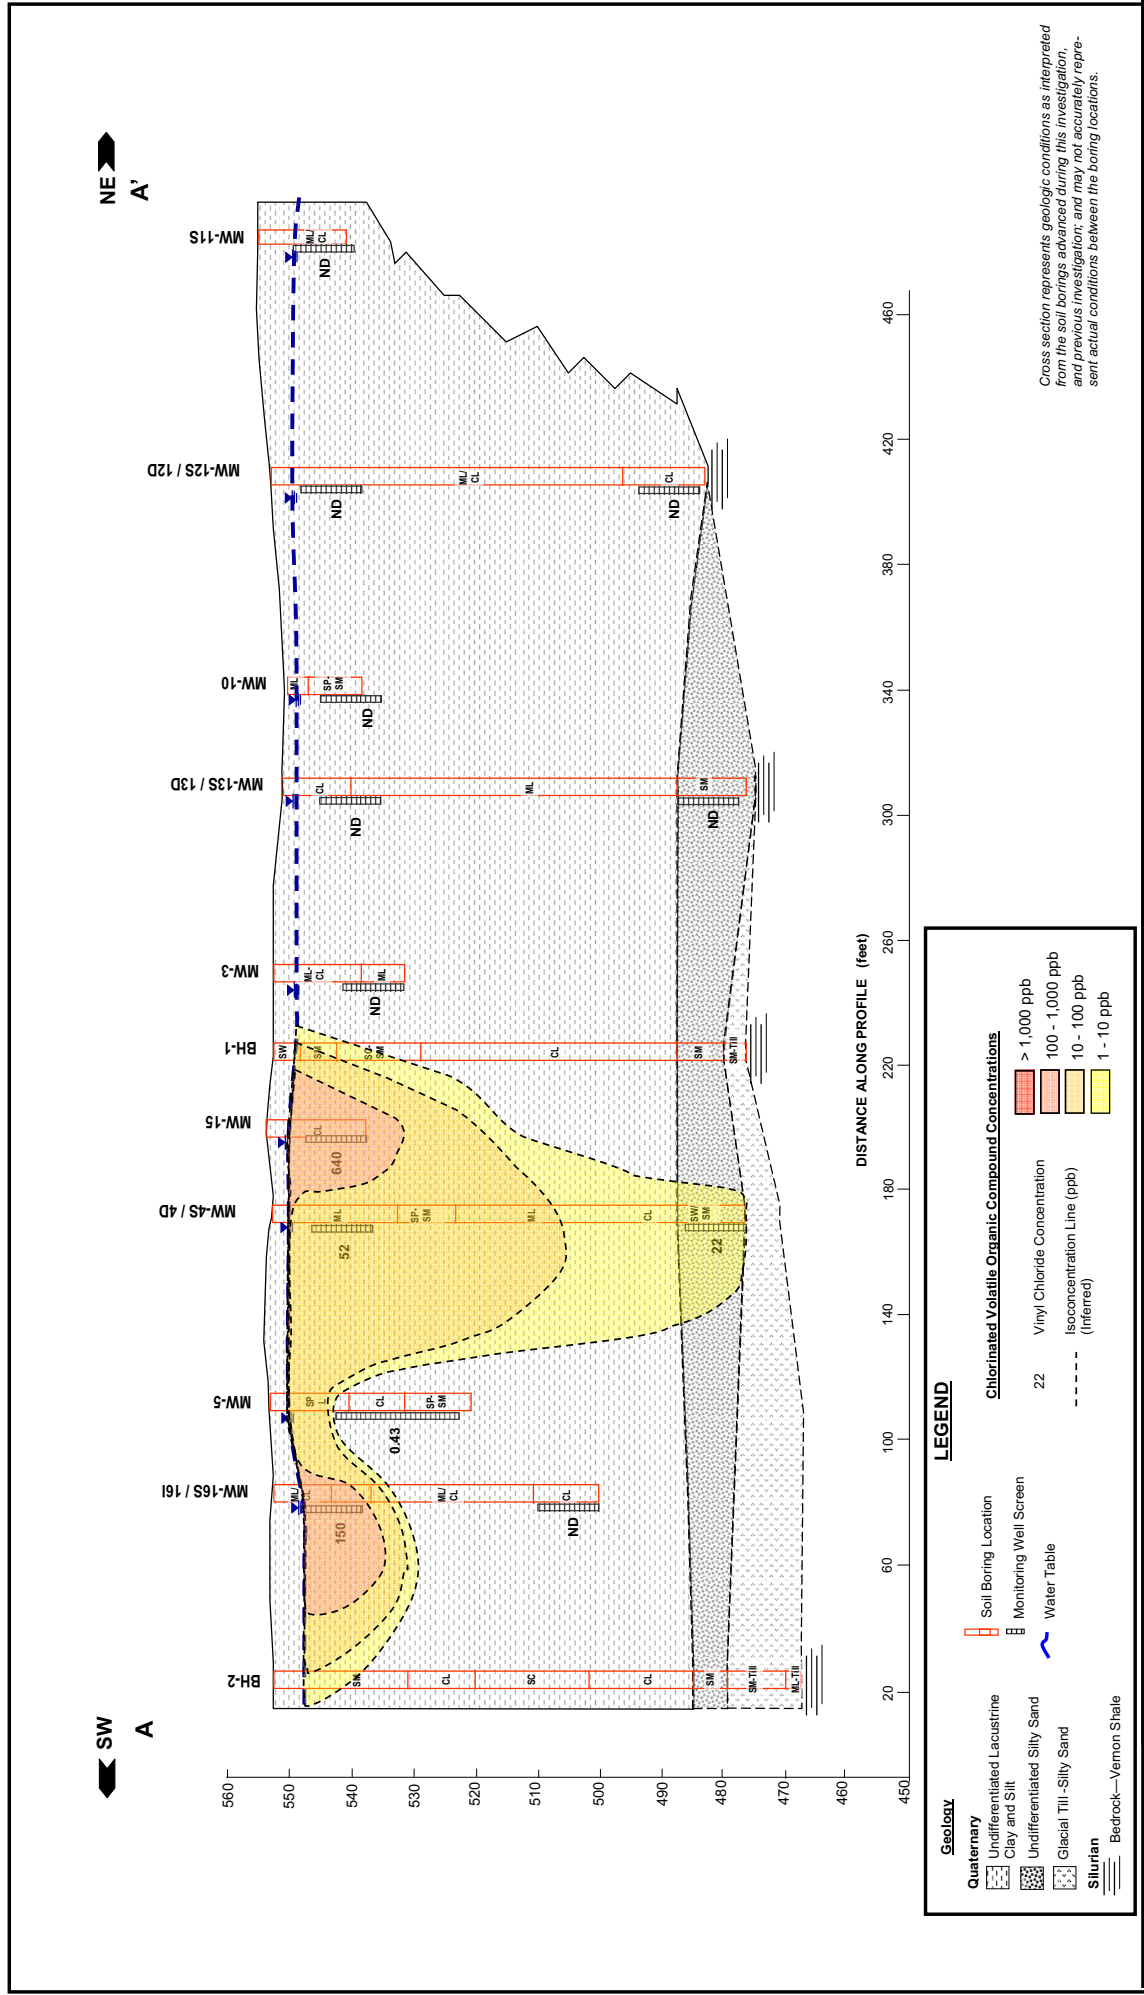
SW
A

NE
A'

BH-2
MW-16S / 16I
MW-5
MW-4S / 4D
MW-15
BH-1
MW-3
MW-13S / 13D
MW-10
MW-12S / 12D
MW-11S

SM
CL
SC
CL
SM
SM-Till
ML-Till

ML
CL
ML/CL
CL
ND
150

SP
CL
SP-SM
0.43

ML
SP-SM
ML
CL
SW/SM
52
22

CL
640

SW
SM
SP-SM
CL
SM
SM-Till

ML-CL
ML
ND

CL
ML
SM
ND
ND

ML
SP-SM
ND

ML/CL
CL
ND
ND

ML/CL
ND

560
550
540
530
520
510
500
490
480
470
460
450

20
60
100
140
180
220
260
300
340
380
420
460

DISTANCE ALONG PROFILE (feet)

Cross section represents geologic conditions as interpreted from the soil borings advanced during this investigation, and previous investigation; and may not accurately represent actual conditions between the boring locations.

LEGEND

Geology
Quaternary
Undifferentiated Lacustrine Clay and Silt
Undifferentiated Silty Sand
Glacial Till -Silty Sand
Silurian
Bedrock—Vernon Shale

Soil Boring Location
Monitoring Well Screen
Water Table

Chlorinated Volatile Organic Compound Concentrations
22 Vinyl Chloride Concentration
Isoconcentration Line (ppb) (Inferred)
> 1,000 ppb
100 - 1,000 ppb
10 - 100 ppb
1 - 10 ppb